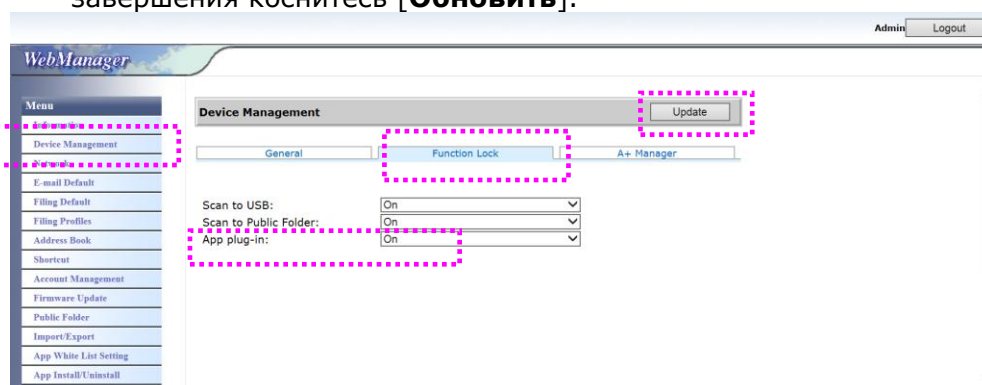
завершения коснитесь [**Обновить**].

Admin Logout

WebManager

Menu
Information
Device Management
Network
E-mail Default
Filing Default
Filing Profiles
Address Book
Shortcut
Account Management
Firmware Update
Public Folder
Import/Export
App White List Setting
App Install/Uninstall

Device Management

Update

General | Function Lock | A+ Manager

Scan to USB: On
Scan to Public Folder: On
App plug-in: On